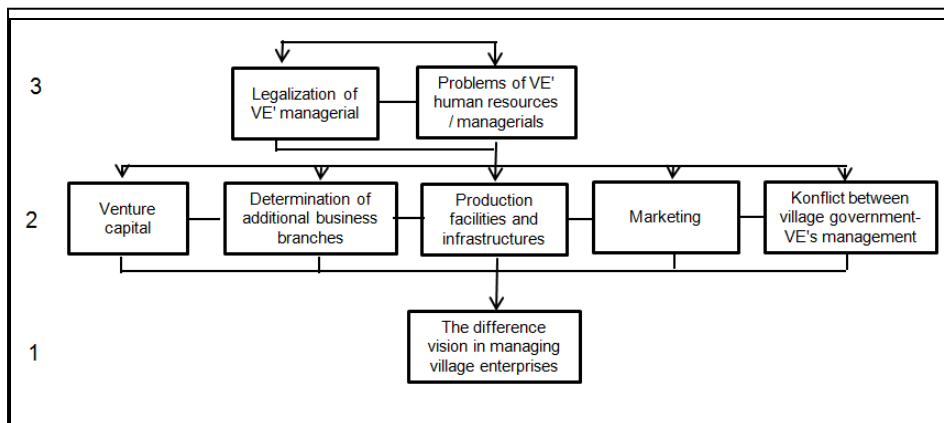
3

Legalization of VE' managerial

Problems of VE' human resources / managerials

2

Venture capital

Determination of additional business branches

Production facilities and infrastructures

Marketing

Konflict between village government-VE's management

1

The difference vision in managing village enterprises